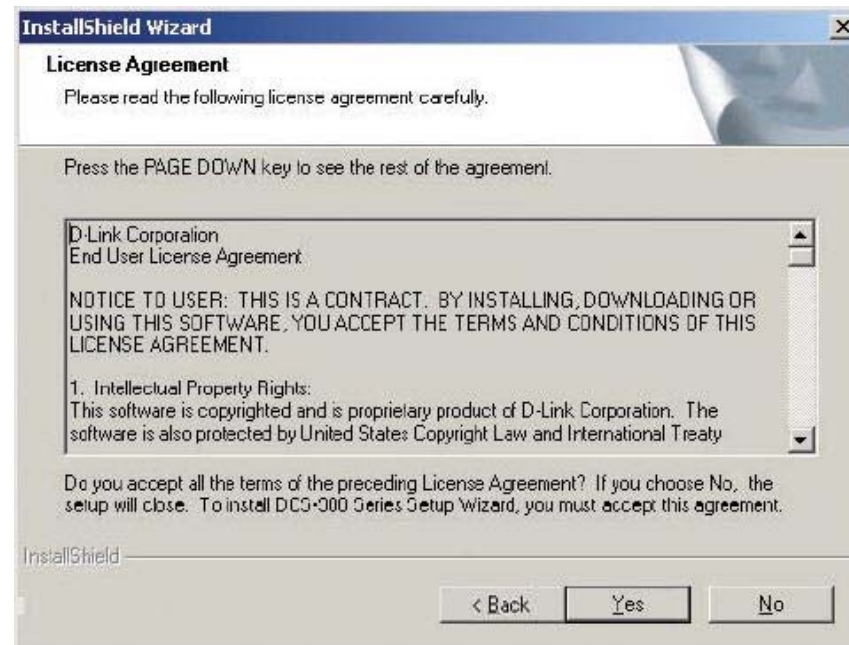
InstallShield Wizard

License Agreement

Please read the following license agreement carefully.

Press the PAGE DOWN key to see the rest of the agreement.

D-Link Corporation
End User License Agreement

NOTICE TO USER: THIS IS A CONTRACT. BY INSTALLING, DOWNLOADING OR USING THIS SOFTWARE, YOU ACCEPT THE TERMS AND CONDITIONS OF THIS LICENSE AGREEMENT.

1. Intellectual Property Rights:
This software is copyrighted and is proprietary product of D-Link Corporation. The software is also protected by United States Copyright Law and International Treaty

Do you accept all the terms of the preceding License Agreement? If you choose No, the setup will close. To install DCS-900 Series Setup Wizard, you must accept this agreement.

InstallShield

< Back
Yes
No